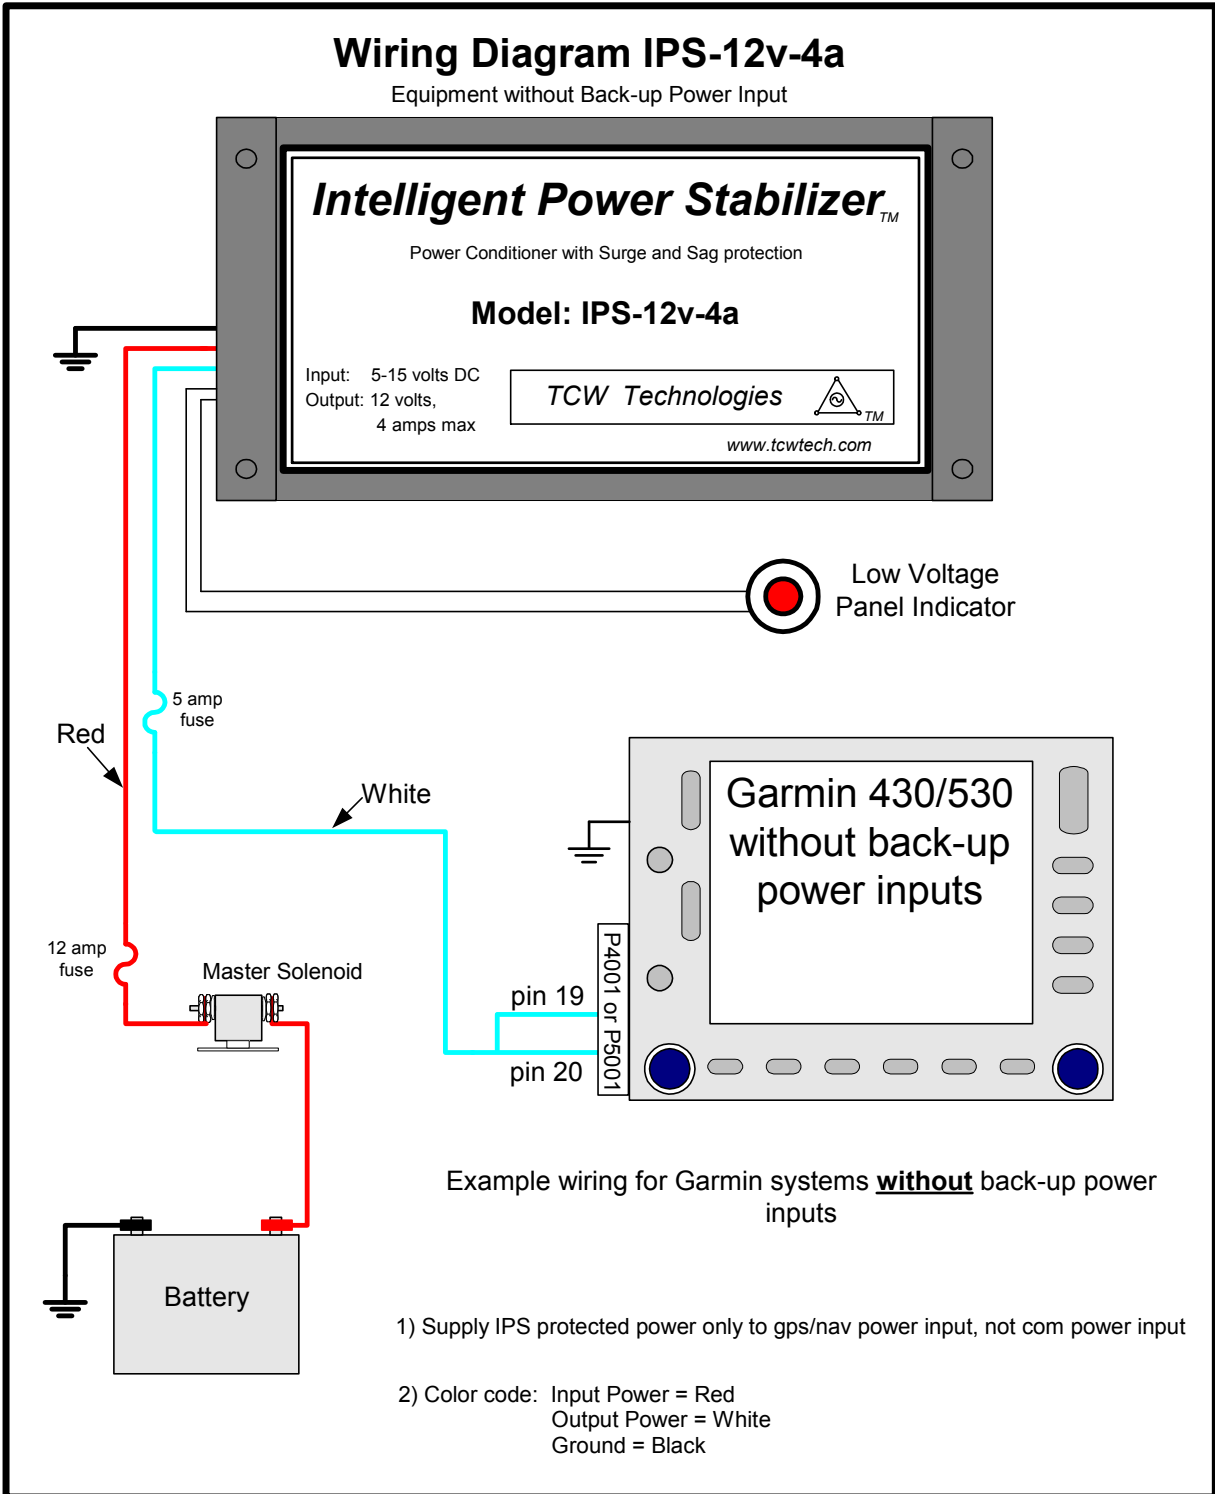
Wiring Diagram IPS-12v-4a
Equipment without Back-up Power Input

Intelligent Power Stabilizer TM

Power Conditioner with Surge and Sag protection

Model: IPS-12v-4a

Input: 5-15 volts DC
Output: 12 volts,
4 amps max

TCW Technologies TM

www.tcwtech.com

Low Voltage
Panel Indicator

5 amp
fuse

Red

White

Garmin 430/530
without back-up
power inputs

12 amp
fuse

Master Solenoid

pin 19

pin 20

P4001 or P5001

Example wiring for Garmin systems without back-up power inputs

Battery

1) Supply IPS protected power only to gps/nav power input, not com power input

2) Color code: Input Power = Red
Output Power = White
Ground = Black